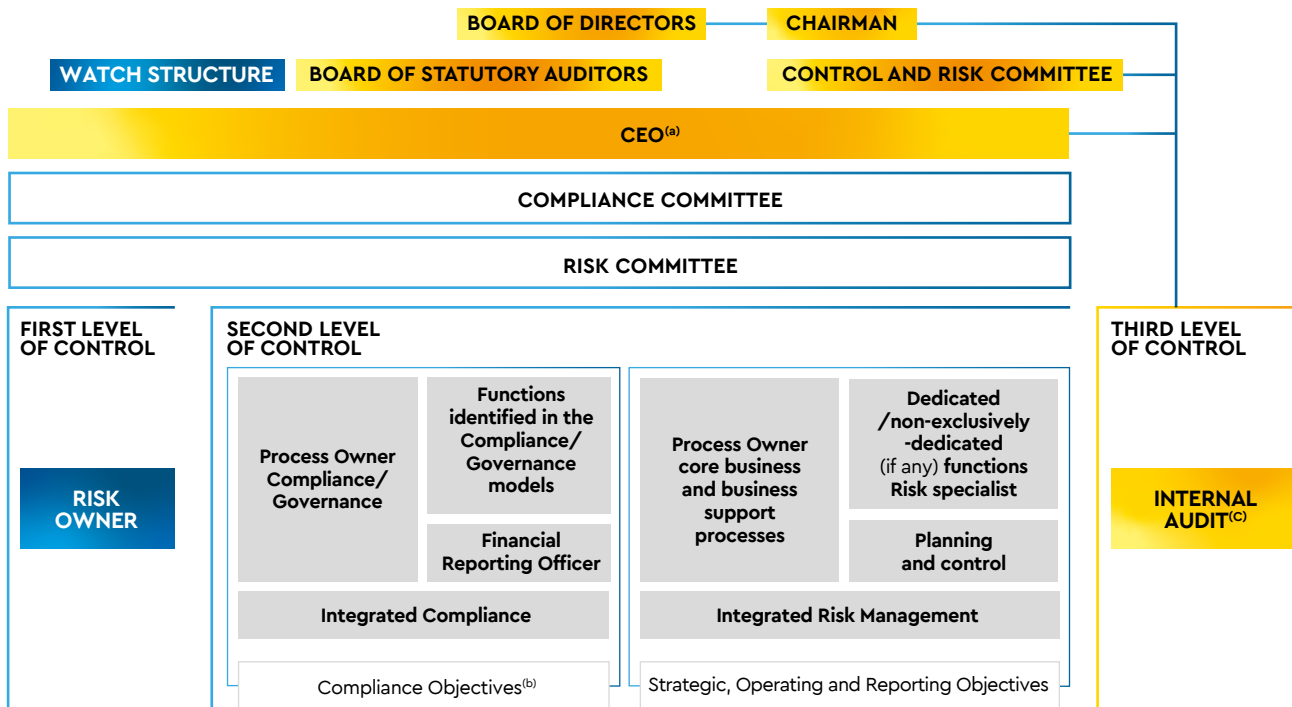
BOARD OF DIRECTORS

CHAIRMAN

WATCH STRUCTURE

BOARD OF STATUTORY AUDITORS

CONTROL AND RISK COMMITTEE

CEO$^{(a)}$

COMPLIANCE COMMITTEE

RISK COMMITTEE

FIRST LEVEL OF CONTROL

RISK OWNER

SECOND LEVEL OF CONTROL

Process Owner Compliance/ Governance

Functions identified in the Compliance/ Governance models

Financial Reporting Officer

Integrated Compliance

Compliance Objectives$^{(b)}$

Process Owner core business and business support processes

Dedicated /non-exclusively -dedicated (if any) functions Risk specialist

Planning and control

Integrated Risk Management

Strategic, Operating and Reporting Objectives

THIRD LEVEL OF CONTROL

INTERNAL AUDIT$^{(C)}$